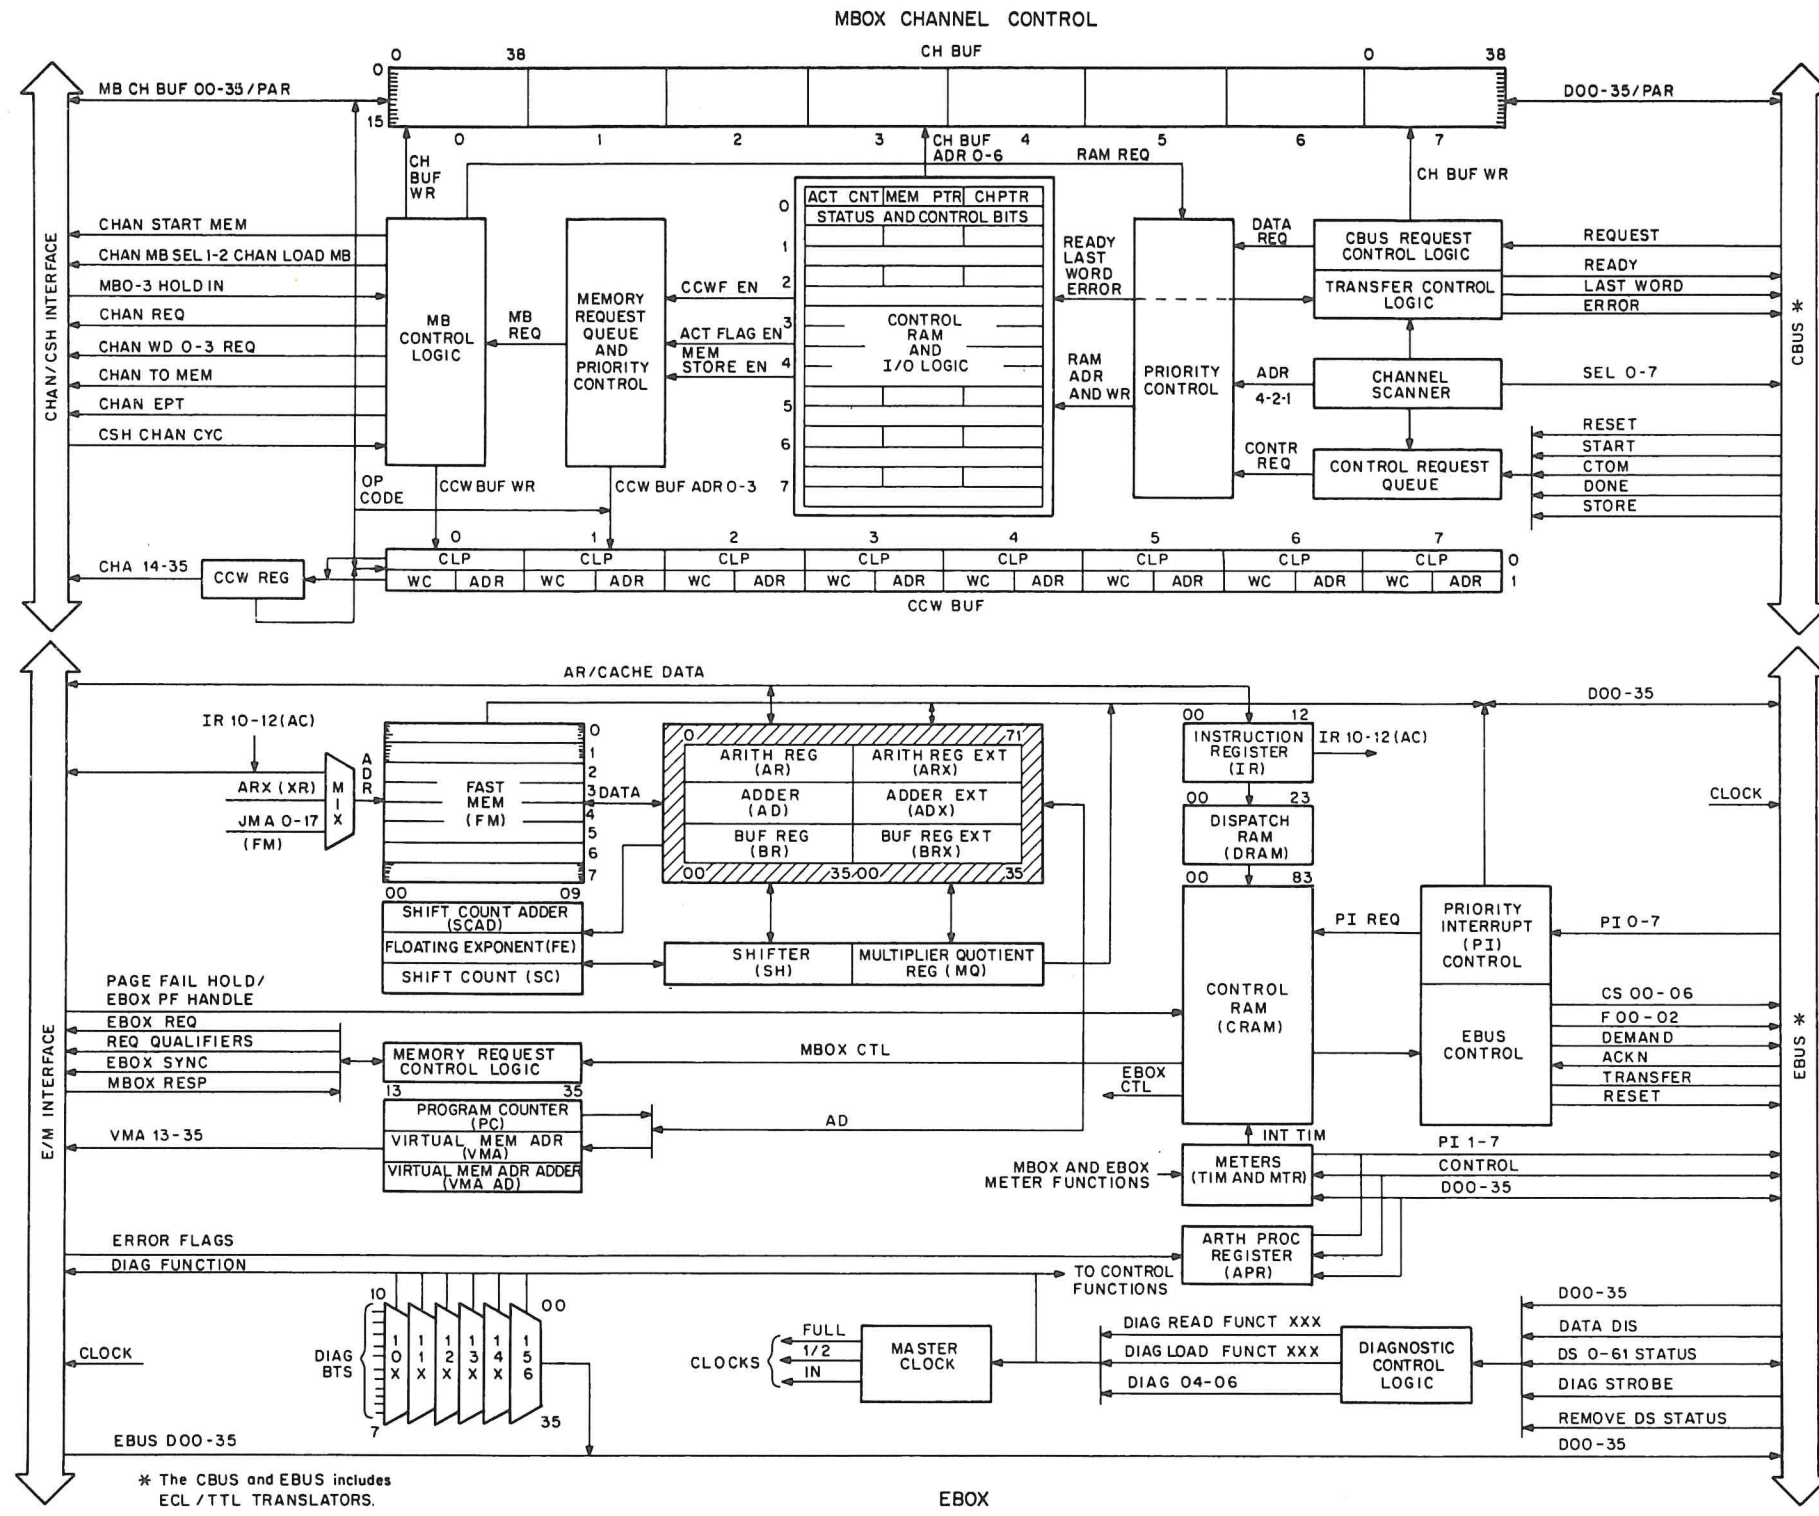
MBOX CHANNEL CONTROL

0 38 CH BUF 0 38

0

15

MB CH BUF 00-35/PAR

D00-35/PAR

0 1 2 3 CH BUF ADR 0-6 4 5 6 7

CH BUF WR

RAM REQ

CH BUF WR

CHAN/CSH INTERFACE

CHAN START MEM
CHAN MB SEL 1-2 CHAN LOAD MB
MB0-3 HOLD IN
CHAN REQ
CHAN WD 0-3 REQ
CHAN TO MEM
CHAN EPT
CSH CHAN CYC

MB CONTROL LOGIC

MB REQ

MEMORY REQUEST QUEUE AND PRIORITY CONTROL

CCWF EN
ACT FLAG EN
MEM STORE EN

ACT CNT | MEM PTR | CHPTR
STATUS AND CONTROL BITS

0 1 2 3 4 5 6 7

CONTROL RAM AND I/O LOGIC

READY LAST WORD ERROR

RAM ADR AND WR

PRIORITY CONTROL

DATA REQ

ADR 4-2-1

CONTR REQ

CBUS REQUEST CONTROL LOGIC

TRANSFER CONTROL LOGIC

CHANNEL SCANNER

CONTROL REQUEST QUEUE

REQUEST
READY
LAST WORD
ERROR
SEL 0-7
RESET
START
CTOM
DONE
STORE

CBUS *

OP CODE

CCW BUF WR

CCW BUF ADR 0-3

| 0 | | 1 | | 2 | | 3 | | 4 | | 5 | | 6 | | 7 | | |
|---|---|---|---|---|---|---|---|---|---|---|---|---|---|---|---|---|
| CLP | | CLP | | CLP | | CLP | | CLP | | CLP | | CLP | | CLP | | 0 |
| WC | ADR | WC | ADR | WC | ADR | WC | ADR | WC | ADR | WC | ADR | WC | ADR | WC | ADR | 1 |

CCW BUF

CHA 14-35

CCW REG

AR/CACHE DATA

D00-35

IR 10-12(AC)

ARX (XR)
JMA 0-17
(FM)

MIX

ADR

FAST MEM (FM)

0 1 2 3 4 5 6 7

00 09

DATA

0 71

ARITH REG (AR) | ARITH REG EXT (ARX)
ADDER (AD) | ADDER EXT (ADX)
BUF REG (BR) | BUF REG EXT (BRX)

00 35 00 35

00 12
INSTRUCTION REGISTER (IR)

IR 10-12 (AC)

00 23
DISPATCH RAM (DRAM)

00 83

CLOCK

SHIFT COUNT ADDER (SCAD)
FLOATING EXPONENT (FE)
SHIFT COUNT (SC)

SHIFTER (SH) | MULTIPLIER QUOTIENT REG (MQ)

PI REQ

PRIORITY INTERRUPT (PI) CONTROL

PI 0-7

PAGE FAIL HOLD/ EBOX PF HANDLE

CONTROL RAM (CRAM)

EBUS CONTROL

CS 00-06
F 00-02
DEMAND
ACKN
TRANSFER
RESET

EBUS *

E/M INTERFACE

EBOX REQ
REQ QUALIFIERS
EBOX SYNC
MBOX RESP

MEMORY REQUEST CONTROL LOGIC

MBOX CTL

EBOX CTL

13 35

PROGRAM COUNTER (PC)
VIRTUAL MEM ADR (VMA)
VIRTUAL MEM ADR ADDER (VMA AD)

VMA 13-35

AD

INT TIM

PI 1-7

MBOX AND EBOX METER FUNCTIONS

METERS (TIM AND MTR)

CONTROL
D00-35

ERROR FLAGS
DIAG FUNCTION

ARTH PROC REGISTER (APR)

TO CONTROL FUNCTIONS

10 00

DIAG BTS

10X 11X 12X 13X 14X 156

7 35

CLOCK

CLOCKS

FULL
1/2
IN

MASTER CLOCK

DIAG READ FUNCT XXX
DIAG LOAD FUNCT XXX
DIAG 04-06

DIAGNOSTIC CONTROL LOGIC

D00-35
DATA DIS
DS 0-61 STATUS
DIAG STROBE
REMOVE DS STATUS
D00-35

EBUS D00-35

* The CBUS and EBUS includes ECL / TTL TRANSLATORS.

EBOX